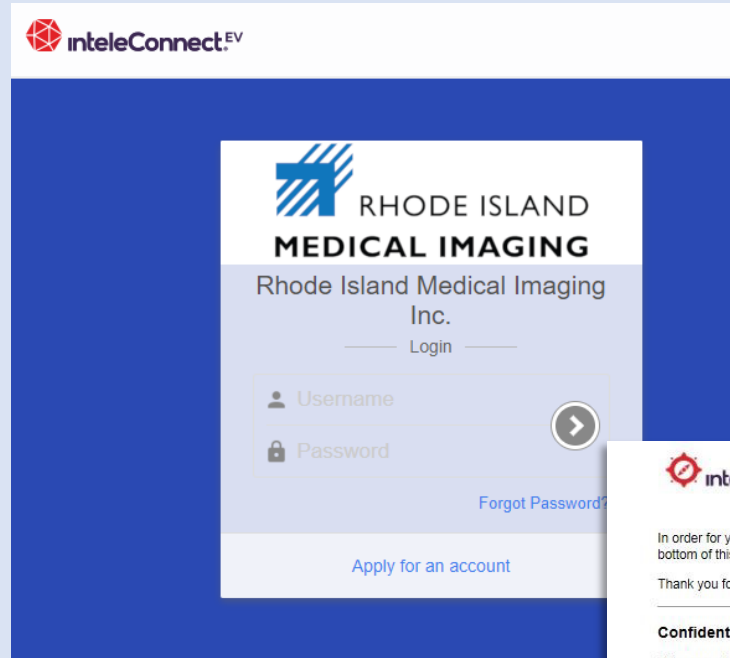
inteleConnect.EV

RHODE ISLAND
MEDICAL IMAGING

Rhode Island Medical Imaging Inc.

Login

Username

Password

Forgot Password?

Apply for an account

inte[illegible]

In order for y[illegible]
bottom of thi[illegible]

Thank you fo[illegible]

Confident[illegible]